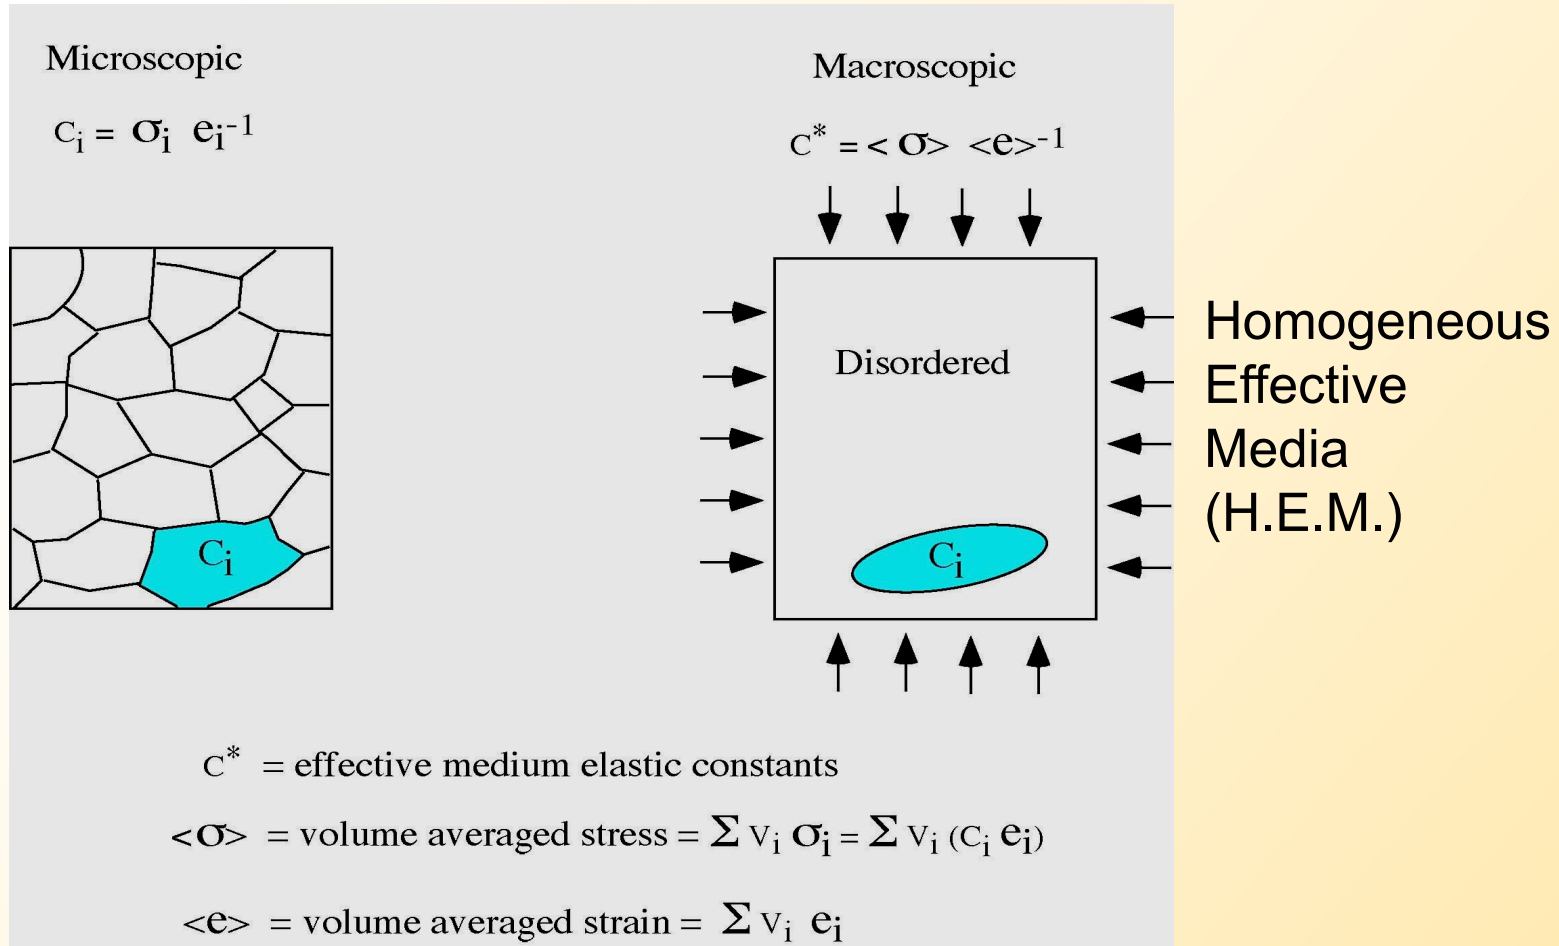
Microscopic

$C_i = \sigma_i \ e_i^{-1}$

Macroscopic

$C^* = <\sigma> \ <e>^{-1}$

$C_i$

Disordered

$C_i$

Homogeneous Effective Media (H.E.M.)

$C^*$ = effective medium elastic constants

$<\sigma>$ = volume averaged stress = $\Sigma V_i \sigma_i = \Sigma V_i (C_i e_i)$

$<e>$ = volume averaged strain = $\Sigma V_i \ e_i$